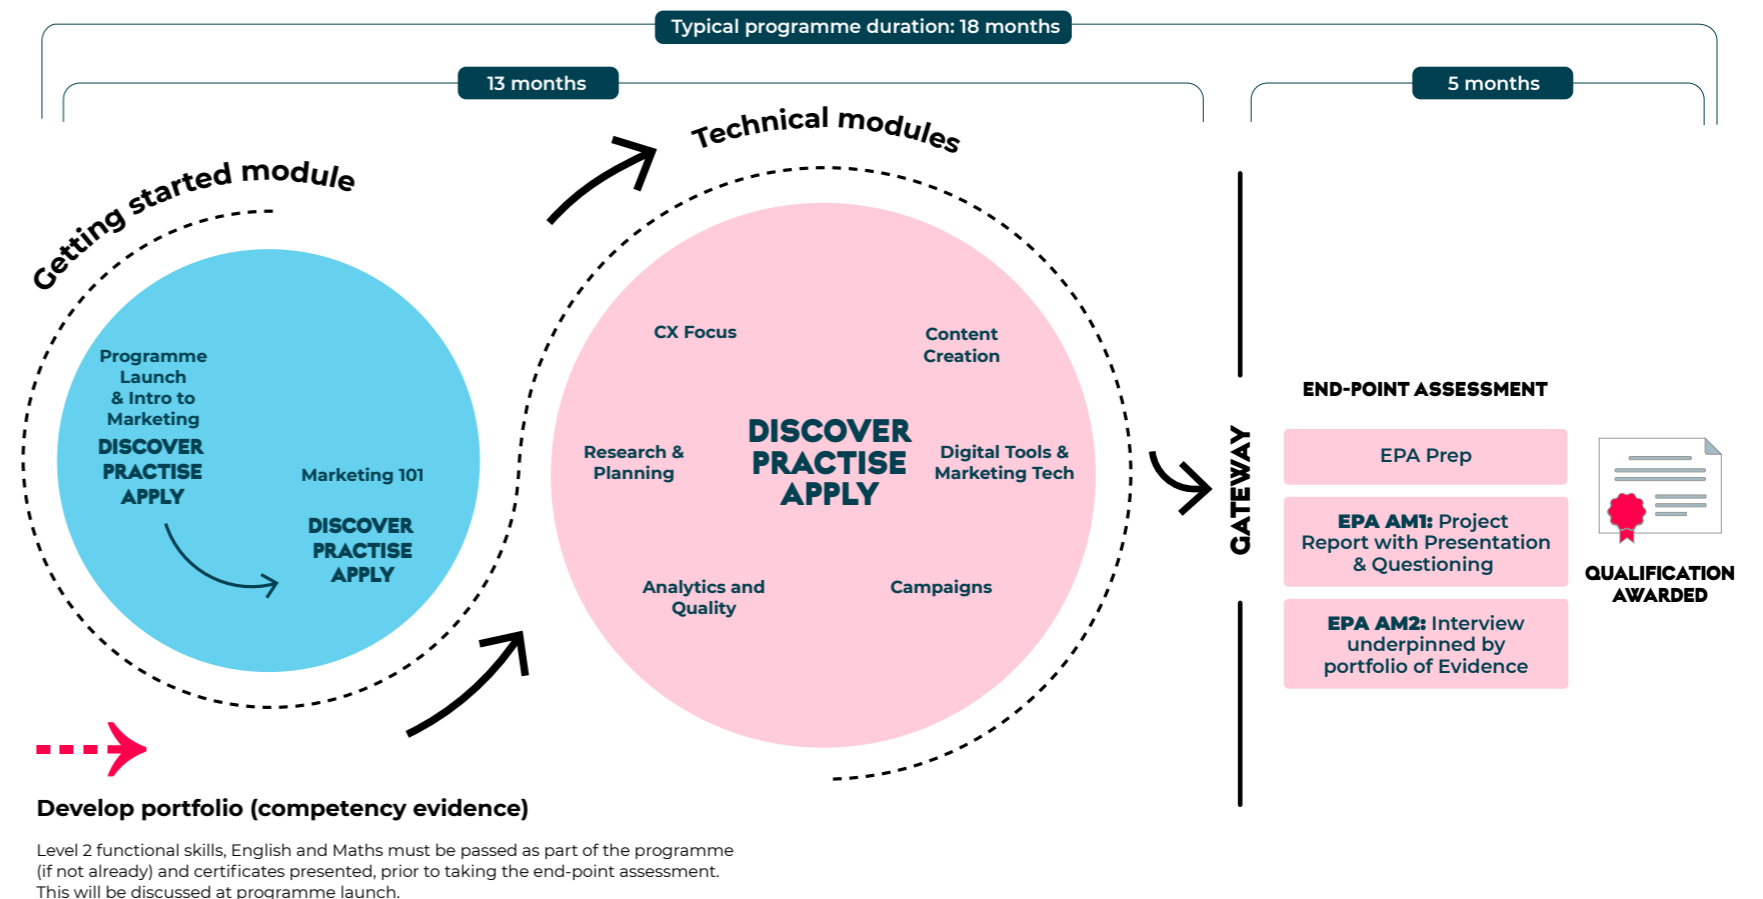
Typical programme duration: 18 months

13 months

5 months

Getting started module

Technical modules

Programme Launch & Intro to Marketing
DISCOVER PRACTISE APPLY

Marketing 101
DISCOVER PRACTISE APPLY

CX Focus

Content Creation

Research & Planning

DISCOVER PRACTISE APPLY

Digital Tools & Marketing Tech

Analytics and Quality

Campaigns

GATEWAY

END-POINT ASSESSMENT

EPA Prep

EPA AM1: Project Report with Presentation & Questioning

EPA AM2: Interview underpinned by portfolio of Evidence

QUALIFICATION AWARDED

Develop portfolio (competency evidence)

Level 2 functional skills, English and Maths must be passed as part of the programme (if not already) and certificates presented, prior to taking the end-point assessment. This will be discussed at programme launch.